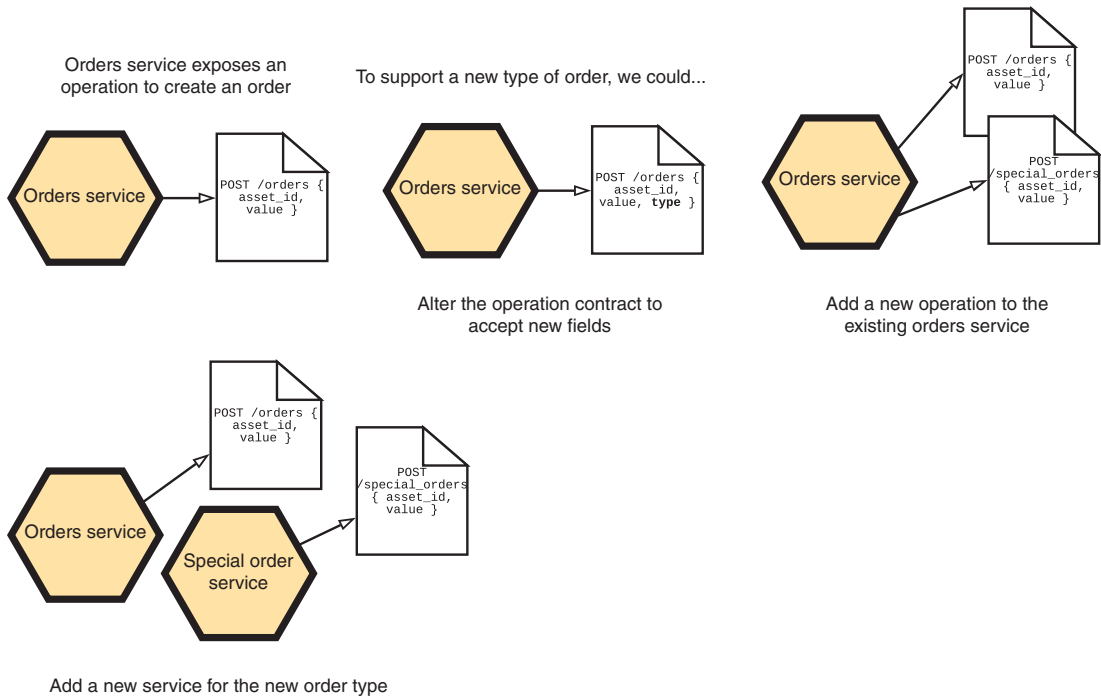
Orders service exposes an operation to create an order

Orders service

POST /orders { asset_id, value }

To support a new type of order, we could...

Orders service

POST /orders { asset_id, value, **type** }

Alter the operation contract to accept new fields

Orders service

POST /orders { asset_id, value }

POST /special_orders { asset_id, value }

Add a new operation to the existing orders service

Orders service

POST /orders { asset_id, value }

Special order service

POST /special_orders { asset_id, value }

Add a new service for the new order type